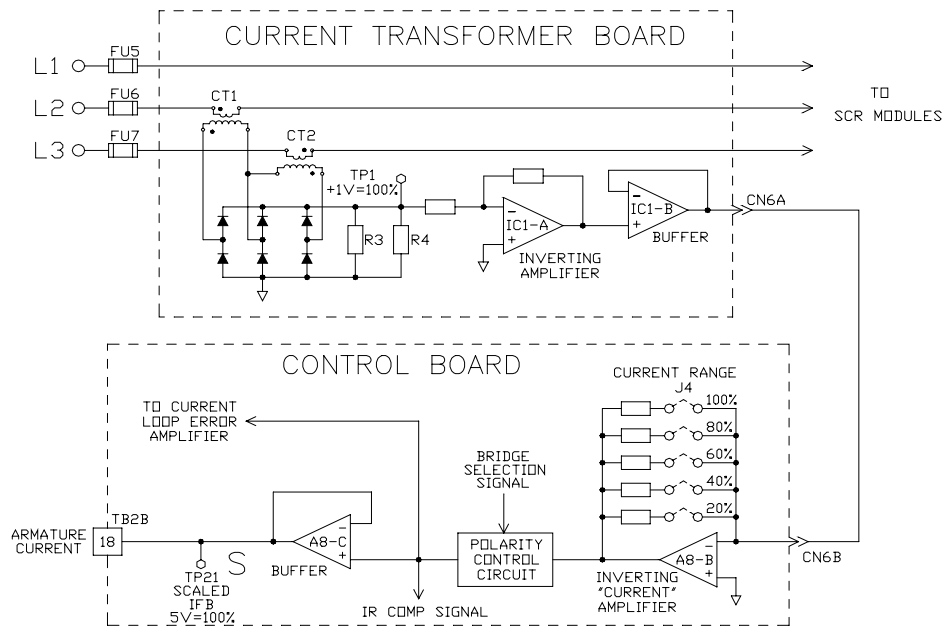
CURRENT TRANSFORMER BOARD

L1
FU5
L2
FU6
L3
FU7
CT1
CT2
TO
SCR MODULES
TP1
+1V=100%
R3
R4
IC1-A
INVERTING AMPLIFIER
IC1-B
BUFFER
CN6A

CONTROL BOARD

TO CURRENT LOOP ERROR AMPLIFIER
CURRENT RANGE
J4
100%
80%
60%
40%
20%
BRIDGE SELECTION SIGNAL
ARMATURE CURRENT
18
TB2B
TP21
SCALED
IFB
5V=100%
S
A8-C
BUFFER
IR COMP SIGNAL
POLARITY CONTROL CIRCUIT
INVERTING "CURRENT" AMPLIFIER
A8-B
CN6B